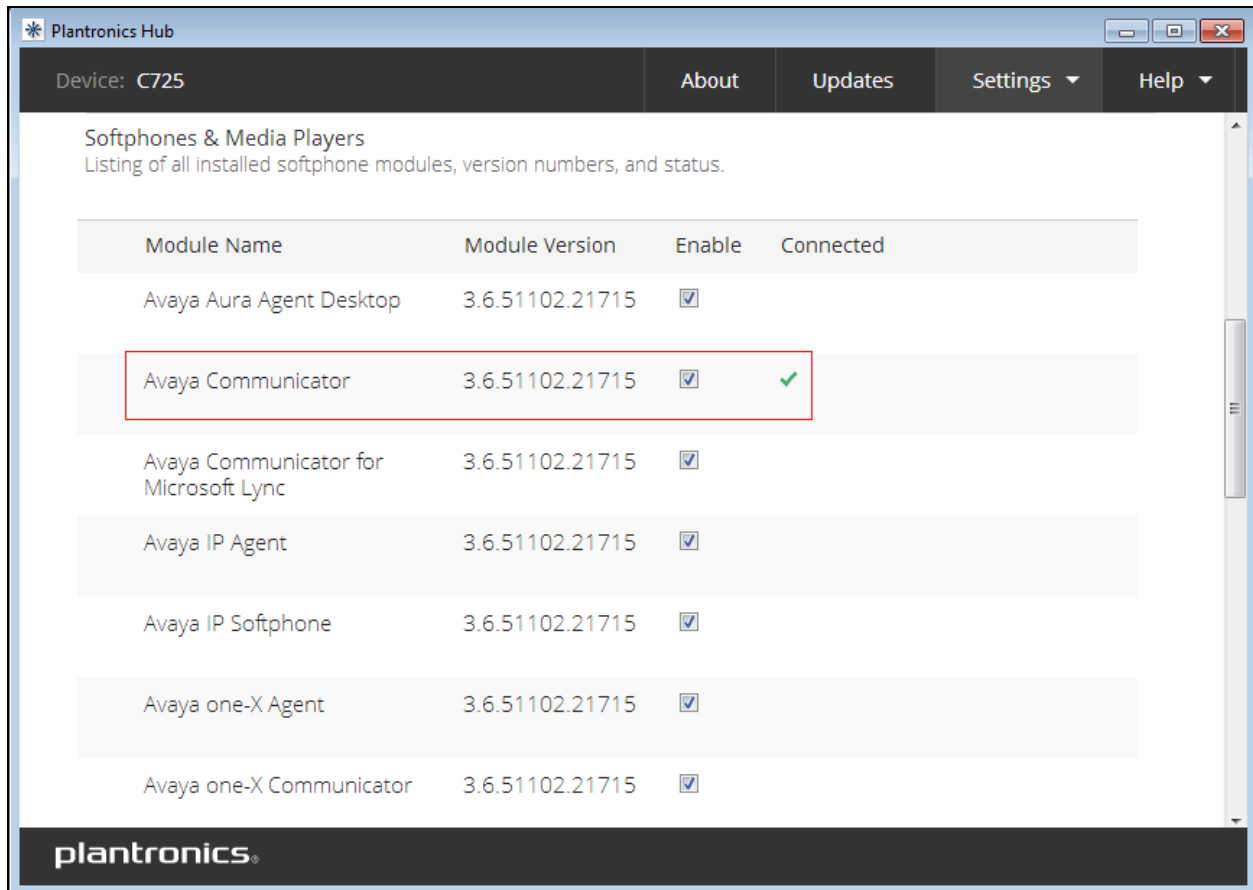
Plantronics Hub

Device: C725

About

Updates

Settings

Help

Softphones & Media Players
Listing of all installed softphone modules, version numbers, and status.

| Module Name | Module Version | Enable | Connected |
|---|---|---|---|
| Avaya Aura Agent Desktop | 3.6.51102.21715 | ☑ | |
| Avaya Communicator | 3.6.51102.21715 | ☑ | ✓ |
| Avaya Communicator for Microsoft Lync | 3.6.51102.21715 | ☑ | |
| Avaya IP Agent | 3.6.51102.21715 | ☑ | |
| Avaya IP Softphone | 3.6.51102.21715 | ☑ | |
| Avaya one-X Agent | 3.6.51102.21715 | ☑ | |
| Avaya one-X Communicator | 3.6.51102.21715 | ☑ | |

plantronics.